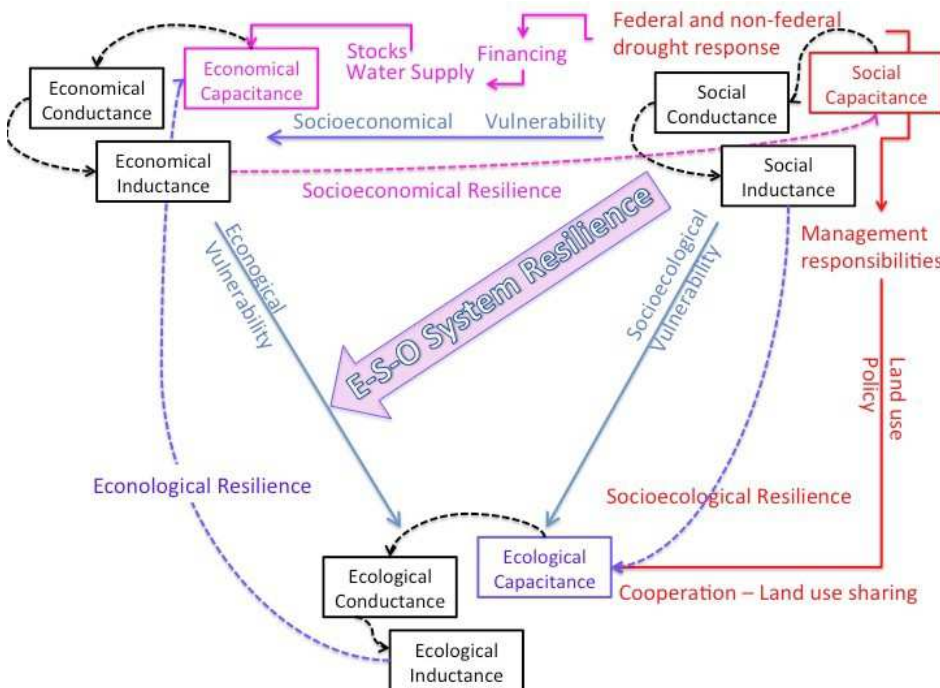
Federal and non-federal drought response

Stocks
Water Supply

Financing

Economical Conductance

Economical Capacitance

Social Conductance

Social Capacitance

Socioeconomical Vulnerability

Economical Inductance

Social Inductance

Socioeconomical Resilience

E-S-O System Resilience

Econogical Vulnerability

Socioecological Vulnerability

Management responsibilities

Land use Policy

Econological Resilience

Socioecological Resilience

Ecological Conductance

Ecological Capacitance

Cooperation – Land use sharing

Ecological Inductance